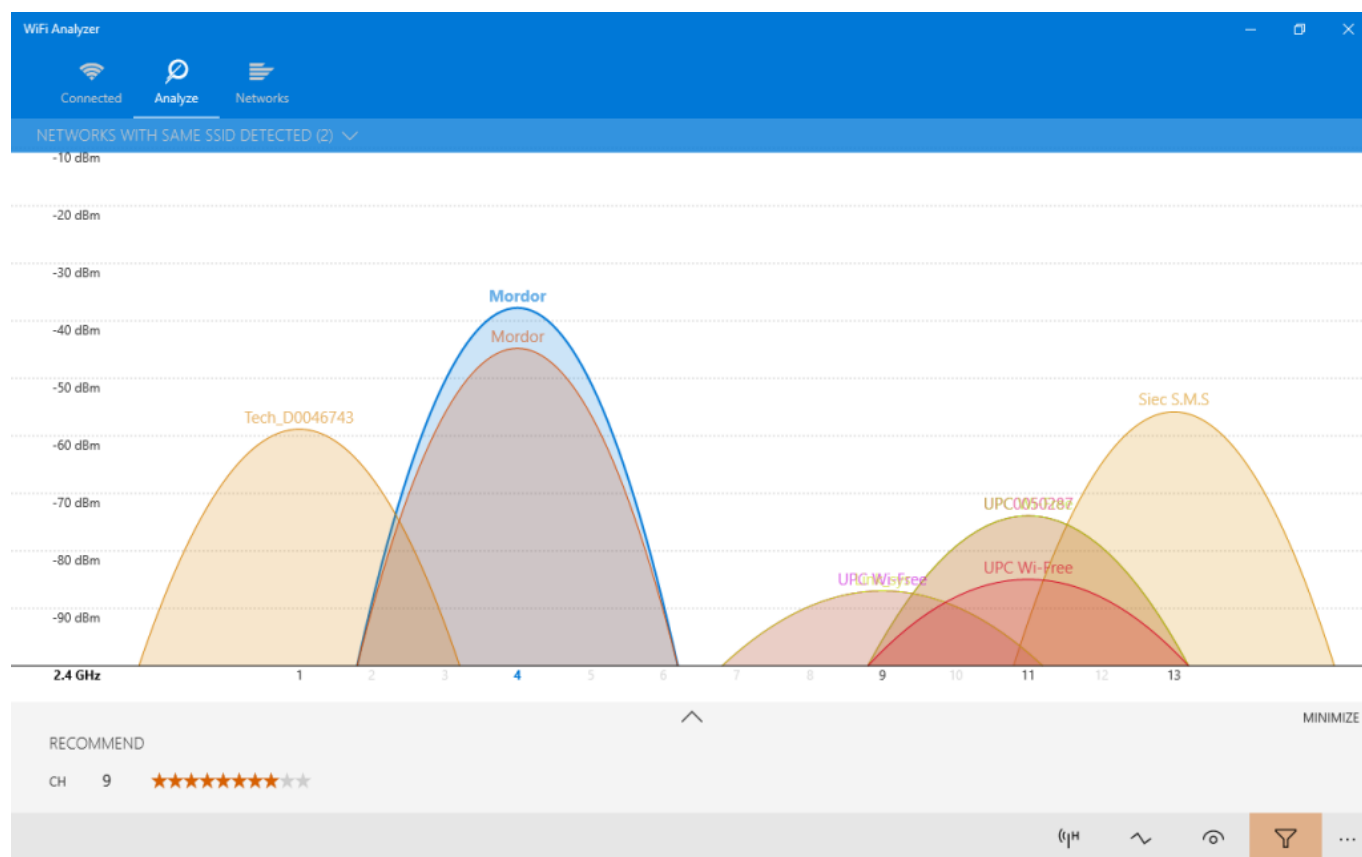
WiFi Analyzer

Connected Analyze Networks

NETWORKS WITH SAME SSID DETECTED (2)

-10 dBm
-20 dBm
-30 dBm
-40 dBm
-50 dBm
-60 dBm
-70 dBm
-80 dBm
-90 dBm

Mordor
Mordor
Tech_D0046743
Siec S.M.S
UPC0050287
UPC Wi-Free
UPC Wi-Free

2.4 GHz 1 2 3 4 5 6 7 8 9 10 11 12 13

MINIMIZE

RECOMMEND

CH 9 ★★★★★★★★★★

...